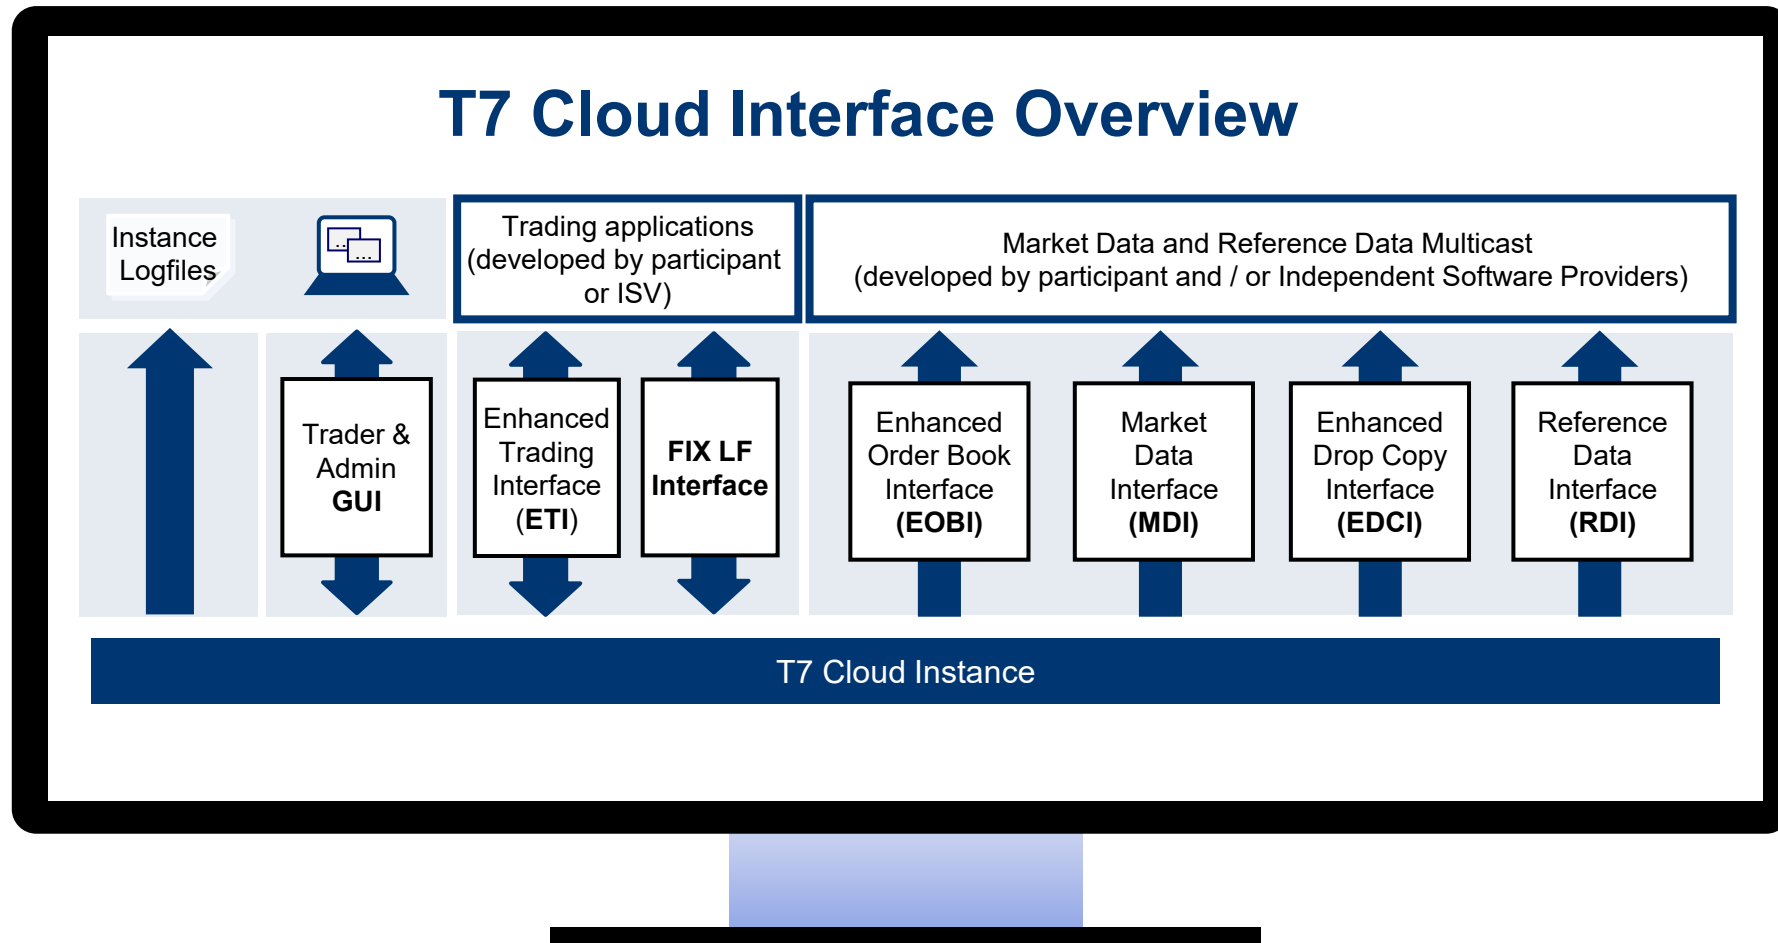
T7 Cloud Interface Overview

Instance Logfiles

Trading applications (developed by participant or ISV)

Market Data and Reference Data Multicast (developed by participant and / or Independent Software Providers)

Trader & Admin GUI

Enhanced Trading Interface (ETI)

FIX LF Interface

Enhanced Order Book Interface (EOBI)

Market Data Interface (MDI)

Enhanced Drop Copy Interface (EDCI)

Reference Data Interface (RDI)

T7 Cloud Instance